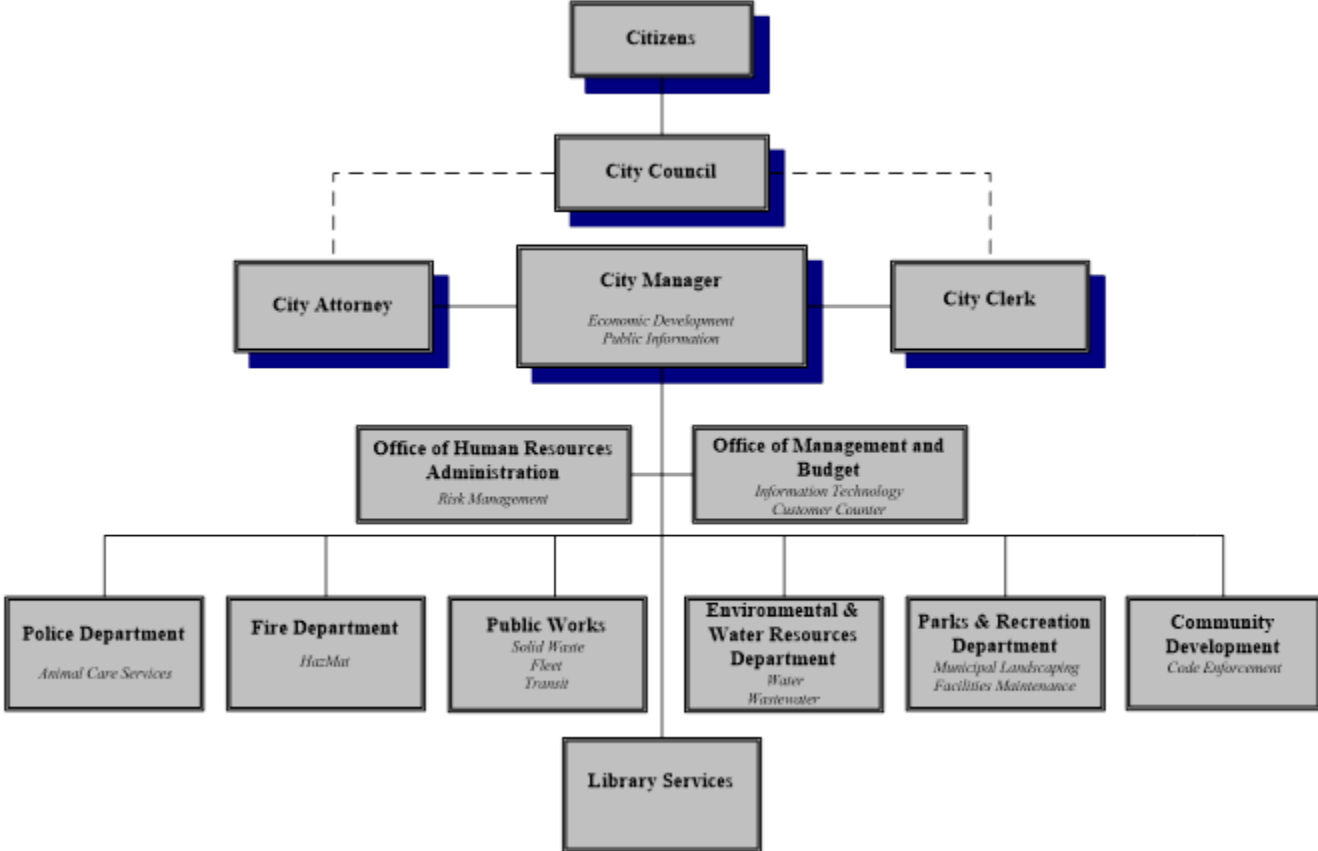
Citizens

City Council

City Attorney

City Manager
Economic Development
Public Information

City Clerk

Office of Human Resources Administration
Risk Management

Office of Management and Budget
Information Technology
Customer Counter

Police Department
Animal Care Services

Fire Department
HazMat

Public Works
Solid Waste
Fleet
Transit

Environmental & Water Resources Department
Water
Wastewater

Parks & Recreation Department
Municipal Landscaping
Facilities Maintenance

Community Development
Code Enforcement

Library Services